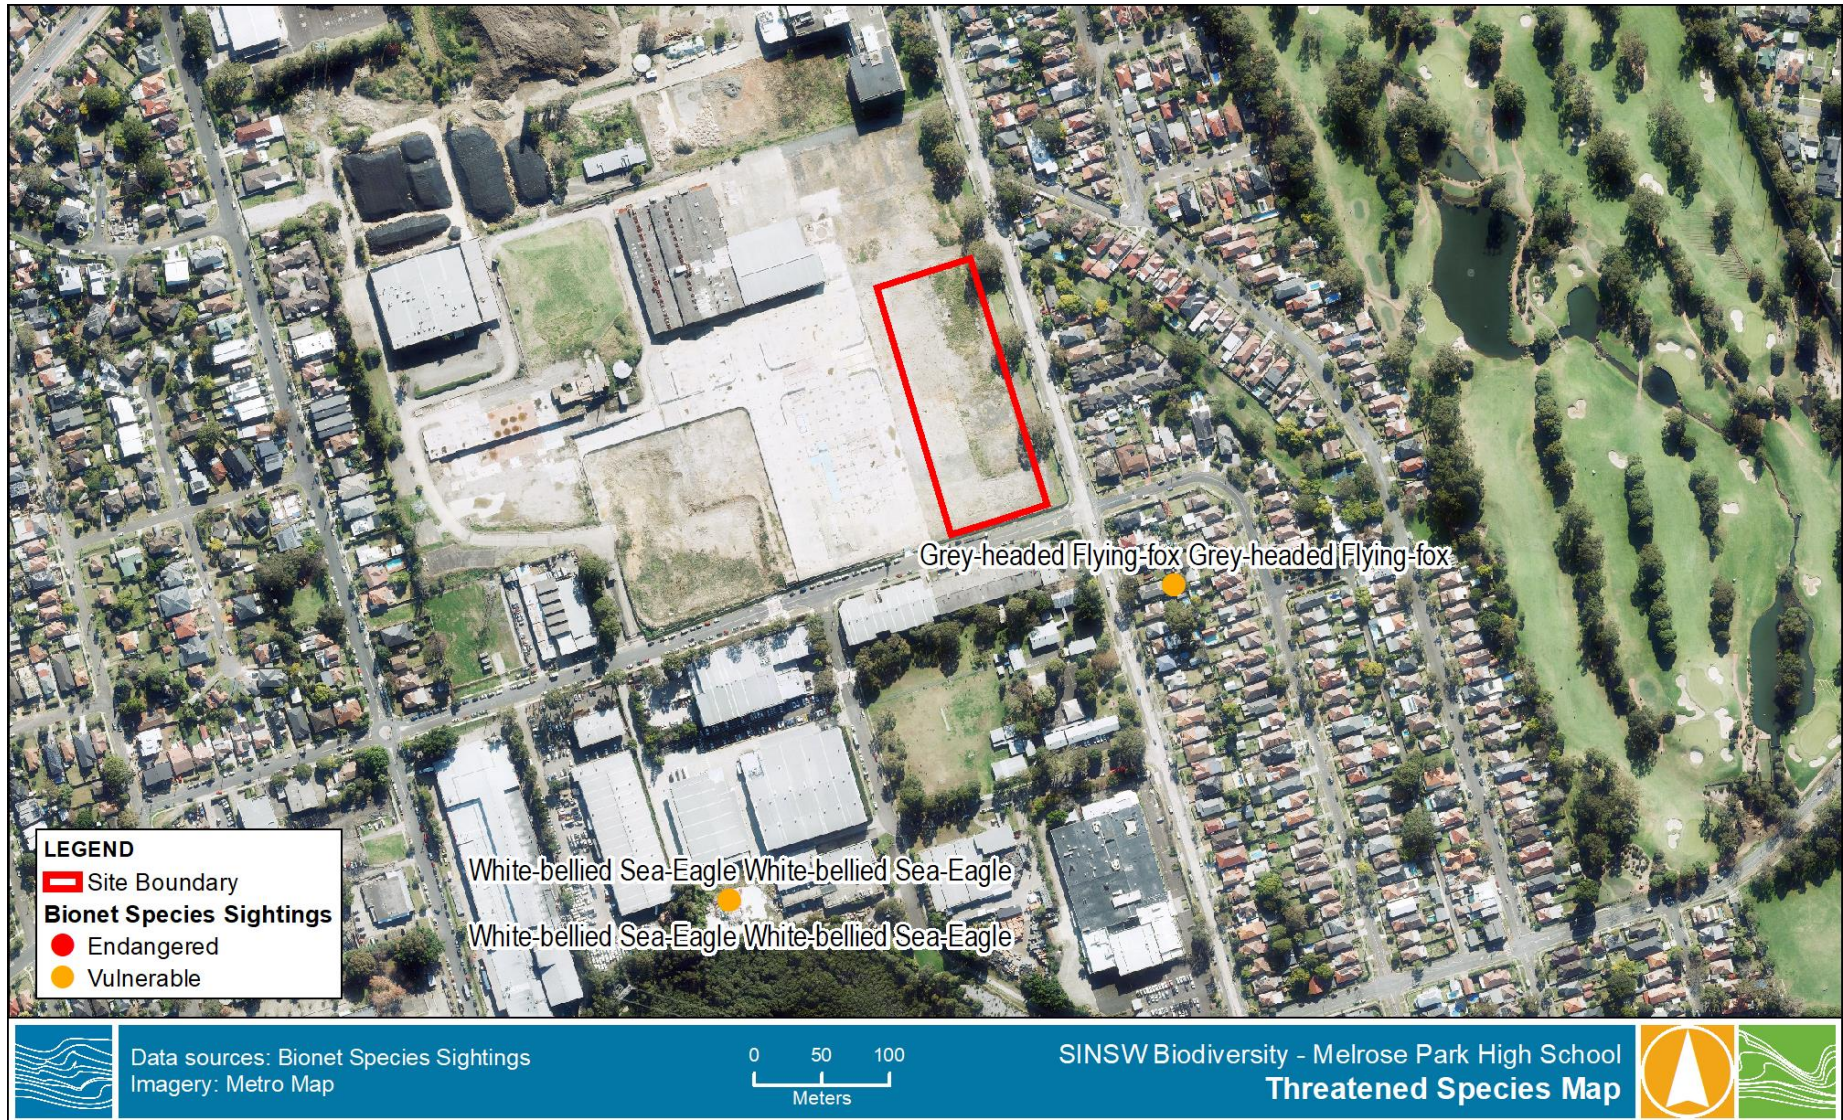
Grey-headed Flying-fox Grey-headed Flying-fox

LEGEND
Site Boundary
Bionet Species Sightings
Endangered
Vulnerable

White-bellied Sea-Eagle White-bellied Sea-Eagle
White-bellied Sea-Eagle White-bellied Sea-Eagle

Data sources: Bionet Species Sightings
Imagery: Metro Map

0 50 100
Meters

SINSW Biodiversity - Melrose Park High School
Threatened Species Map